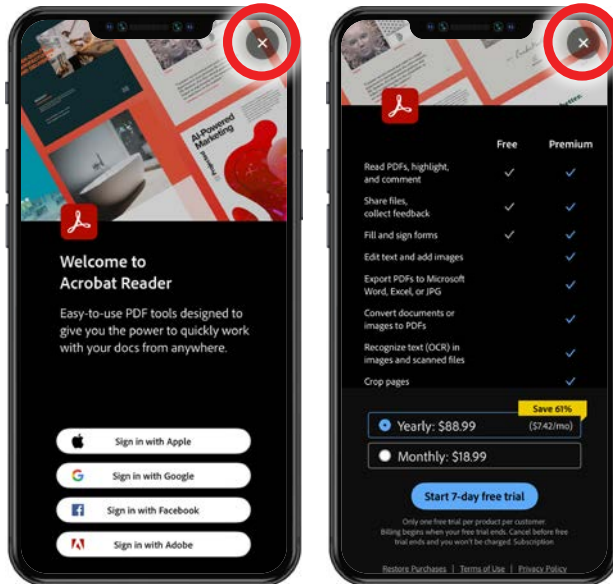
AI-Powered Marketing

Welcome to Acrobat Reader

Easy-to-use PDF tools designed to give you the power to quickly work with your docs from anywhere.

Sign in with Apple

Sign in with Google

Sign in with Facebook

Sign in with Adobe

| | Free | Premium |
|---|---|---|
| Read PDFs, highlight, and comment | ✓ | ✓ |
| Share files, collect feedback | ✓ | ✓ |
| Fill and sign forms | ✓ | ✓ |
| Edit text and add images | | ✓ |
| Export PDFs to Microsoft Word, Excel, or JPG | | ✓ |
| Convert documents or images to PDFs | | ✓ |
| Recognize text (OCR) in images and scanned files | | ✓ |
| Crop pages | | ✓ |

Save 61%

Yearly: $88.99 ($7.42/mo)

Monthly: $18.99

Start 7-day free trial

Only one free trial per product per customer. Billing begins when your free trial ends. Cancel before free trial ends and you won't be charged. Subscription

Restore Purchases | Terms of Use | Privacy Policy